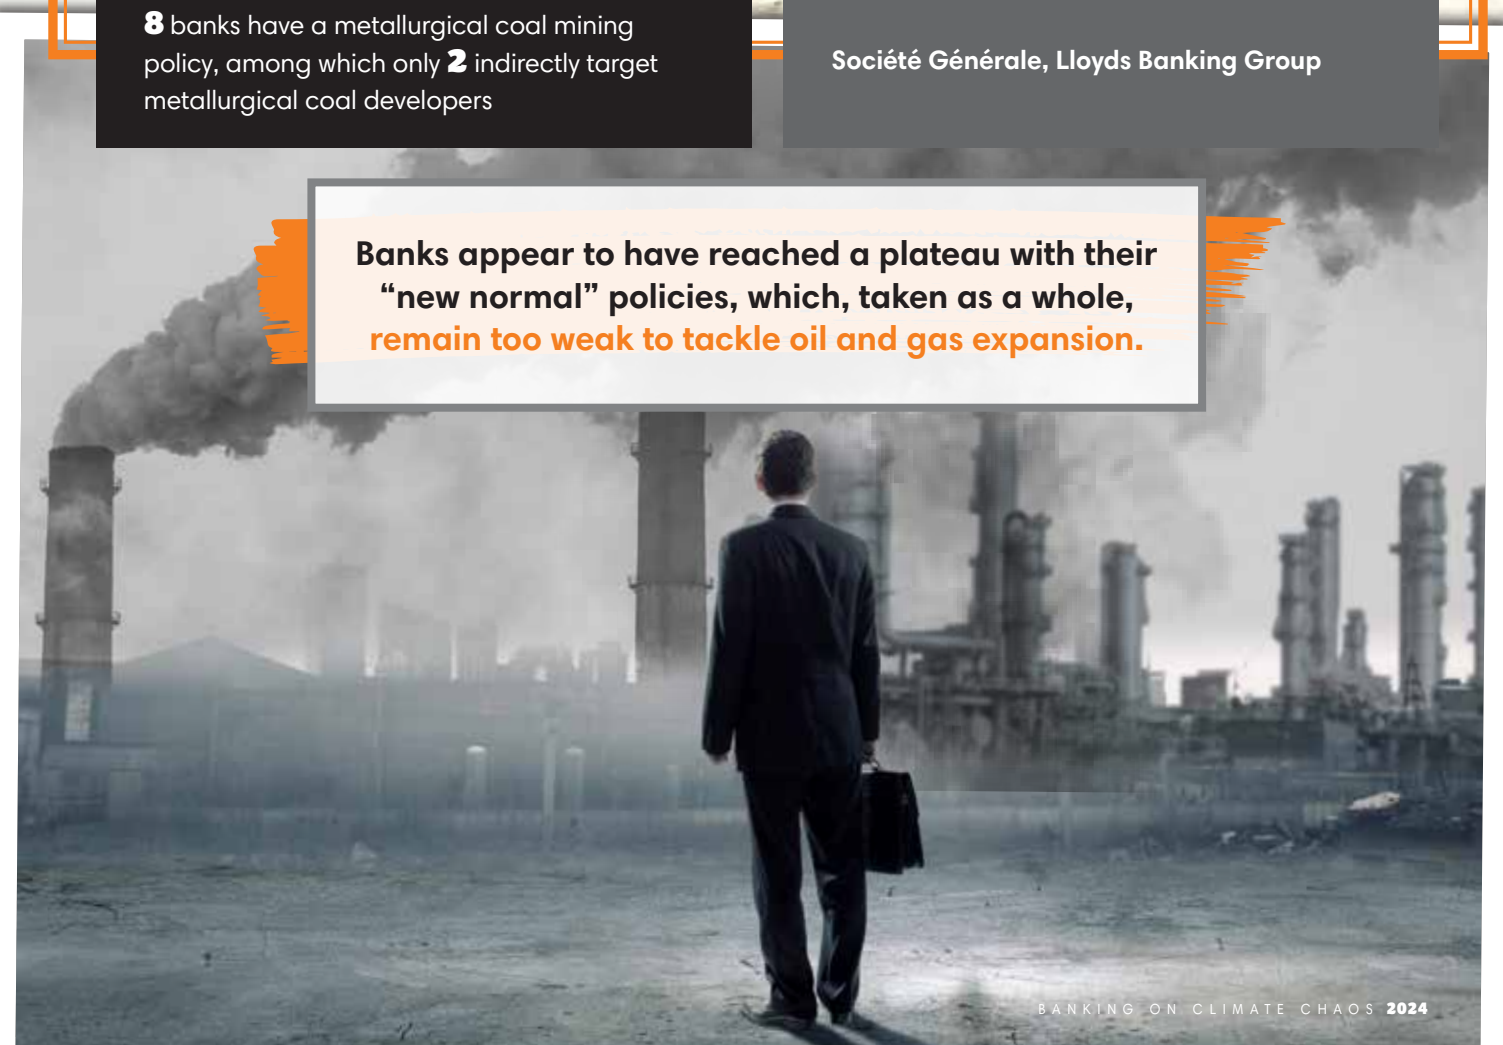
8 banks have a metallurgical coal mining policy, among which only 2 indirectly target metallurgical coal developers

Société Générale, Lloyds Banking Group

Banks appear to have reached a plateau with their “new normal” policies, which, taken as a whole, remain too weak to tackle oil and gas expansion.

BANKING ON CLIMATE CHAOS 2024